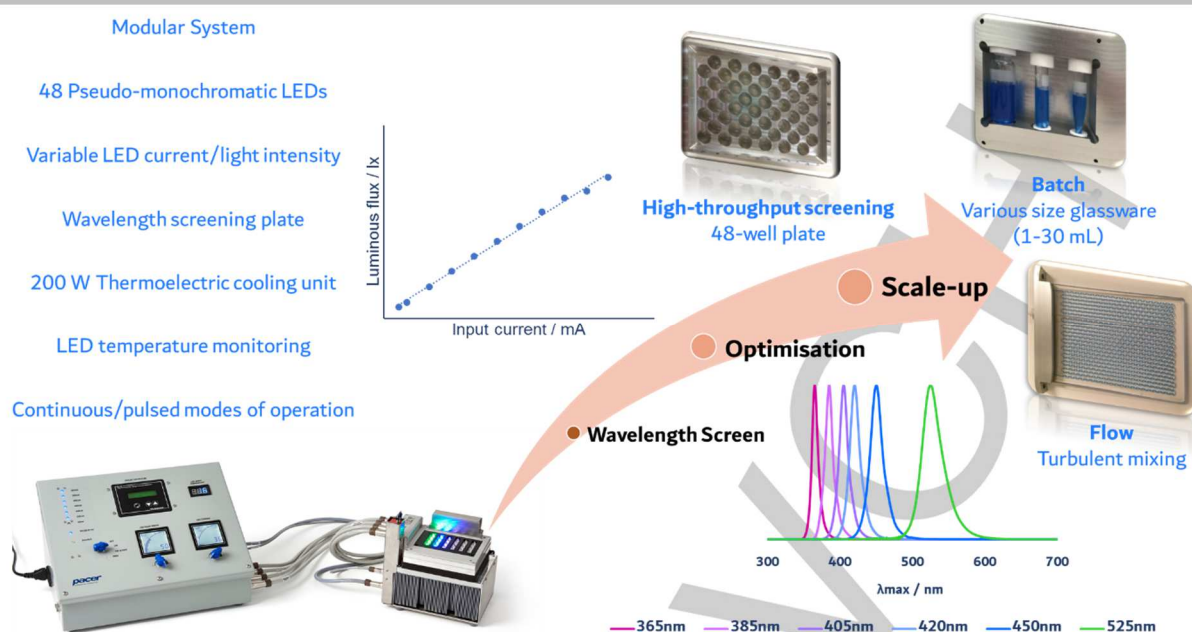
Modular System

48 Pseudo-monochromatic LEDs

Variable LED current/light intensity

Wavelength screening plate

200 W Thermoelectric cooling unit

LED temperature monitoring

Continuous/pulsed modes of operation

Luminous flux / lx

Input current / mA

High-throughput screening
48-well plate

Batch
Various size glassware
(1-30 mL)

Scale-up

Optimisation

Wavelength Screen

Flow
Turbulent mixing

300 400 500 600 700

λmax / nm

365nm 385nm 405nm 420nm 450nm 525nm

pacer